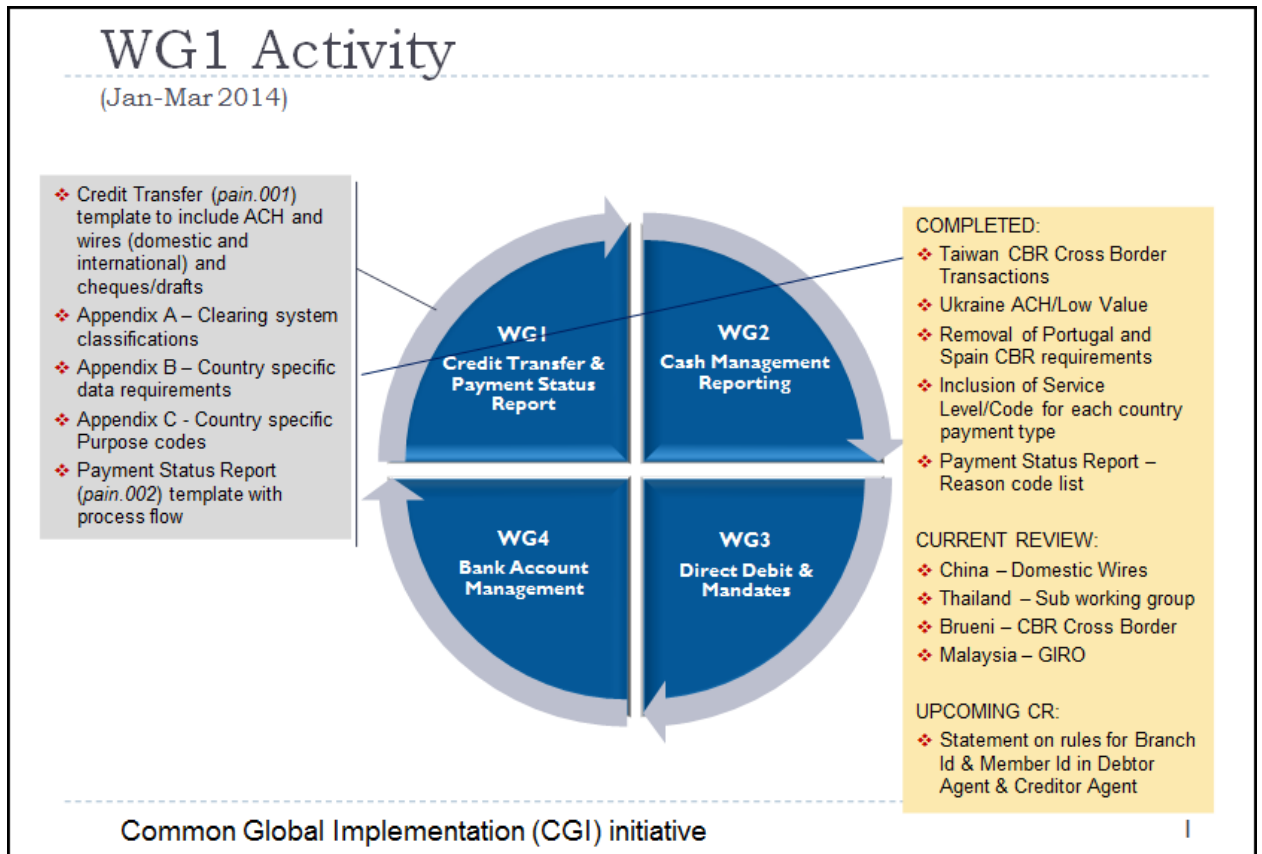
WG1 Activity

(Jan-Mar 2014)

❖ Credit Transfer (*pain.001*) template to include ACH and wires (domestic and international) and cheques/drafts
❖ Appendix A – Clearing system classifications
❖ Appendix B – Country specific data requirements
❖ Appendix C - Country specific Purpose codes
❖ Payment Status Report (*pain.002*) template with process flow

WG1
Credit Transfer & Payment Status Report

WG2
Cash Management Reporting

WG4
Bank Account Management

WG3
Direct Debit & Mandates

COMPLETED:
❖ Taiwan CBR Cross Border Transactions
❖ Ukraine ACH/Low Value
❖ Removal of Portugal and Spain CBR requirements
❖ Inclusion of Service Level/Code for each country payment type
❖ Payment Status Report – Reason code list

CURRENT REVIEW:
❖ China – Domestic Wires
❖ Thailand – Sub working group
❖ Brueni – CBR Cross Border
❖ Malaysia – GIRO

UPCOMING CR:
❖ Statement on rules for Branch Id & Member Id in Debtor Agent & Creditor Agent

Common Global Implementation (CGI) initiative

1